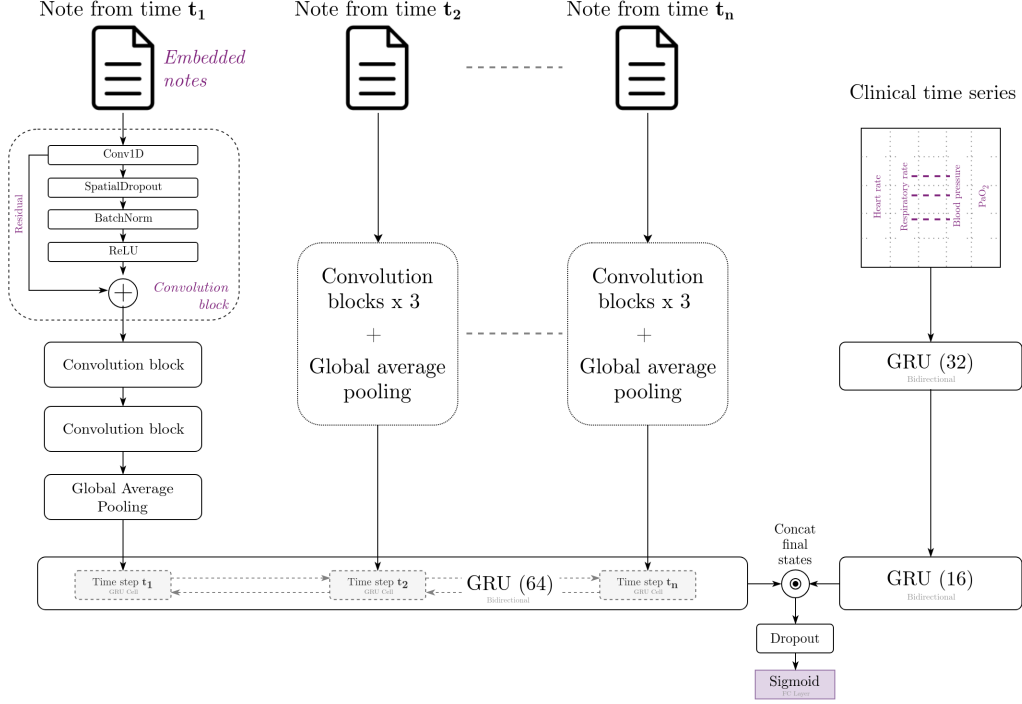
Note from time $\mathbf{t_1}$

Note from time $\mathbf{t_2}$

Note from time $\mathbf{t_n}$

Embedded notes

Clinical time series

Conv1D

SpatialDropout

BatchNorm

ReLU

Residual

Convolution block

Heart rate

Respiratory rate

Blood pressure

$PaO_2$

Convolution blocks x 3 + Global average pooling

Convolution blocks x 3 + Global average pooling

Convolution block

Convolution block

Global Average Pooling

GRU (32)
Bidirectional

Concat final states

Time step $\mathbf{t_1}$
GRU Cell

Time step $\mathbf{t_2}$
GRU Cell

GRU (64)
Bidirectional

Time step $\mathbf{t_n}$
GRU Cell

GRU (16)
Bidirectional

Dropout

Sigmoid
FC Layer